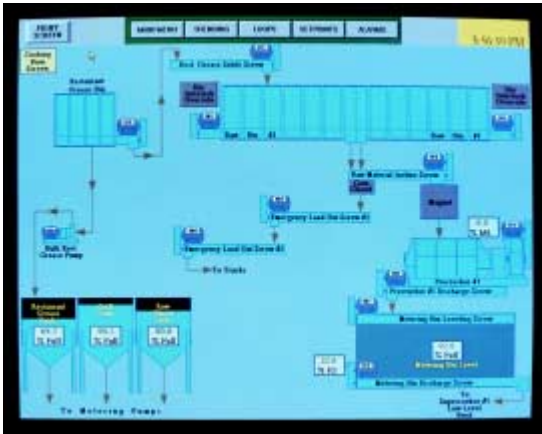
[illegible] SCREEN

MAIN MENU | TRENDING | LOOPS | SETPOINTS | ALARMS

5:56:10 PM

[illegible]

Rock Grease Inlet Screw

Raw Material Bin #1

Raw Material Bin #2

Raw Material Inlet Screw

Emergency Load Out Screw #1

Emergency Load Out Screw #2

To Trucks

Magnet

Bulk Spot Grease Pump

Rendered Grease Tank

% Full

% Full

% Full

Prebreaker #1

Prebreaker #1 Discharge Screw

Metering Bin Leveling Screw

% Full

Metering Bin Level

Metering Bin Discharge Screw

To Metering Pumps

To Supercooker #1 Low Level Feed